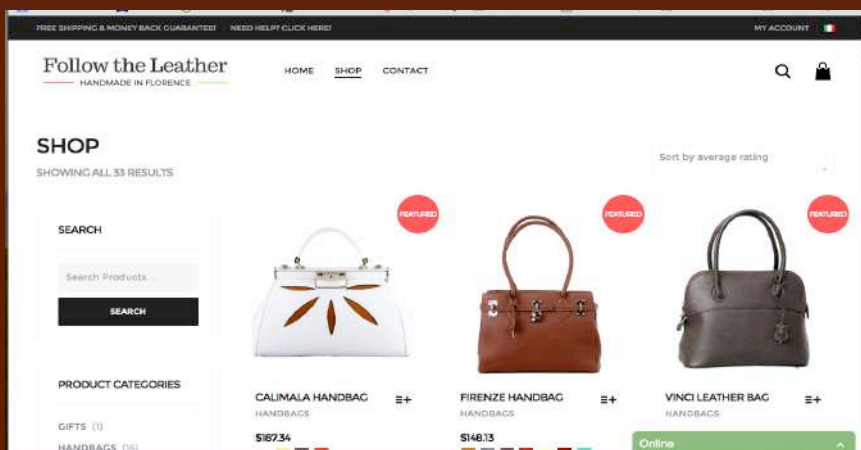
FREE SHIPPING & MONEY BACK GUARANTEE! NEED HELP? CLICK HERE! MY ACCOUNT

Follow the Leather
HANDMADE IN FLORENCE

HOME SHOP CONTACT

SHOP
SHOWING ALL 33 RESULTS

Sort by average rating

SEARCH
Search Products ...
SEARCH

PRODUCT CATEGORIES
GIFTS (1)
HANDBAGS (14)

FEATURED
CALIMALA HANDBAG
HANDBAGS
$187.34

FEATURED
FIRENZE HANDBAG
HANDBAGS
$148.13

FEATURED
VINCI LEATHER BAG
HANDBAGS

Online